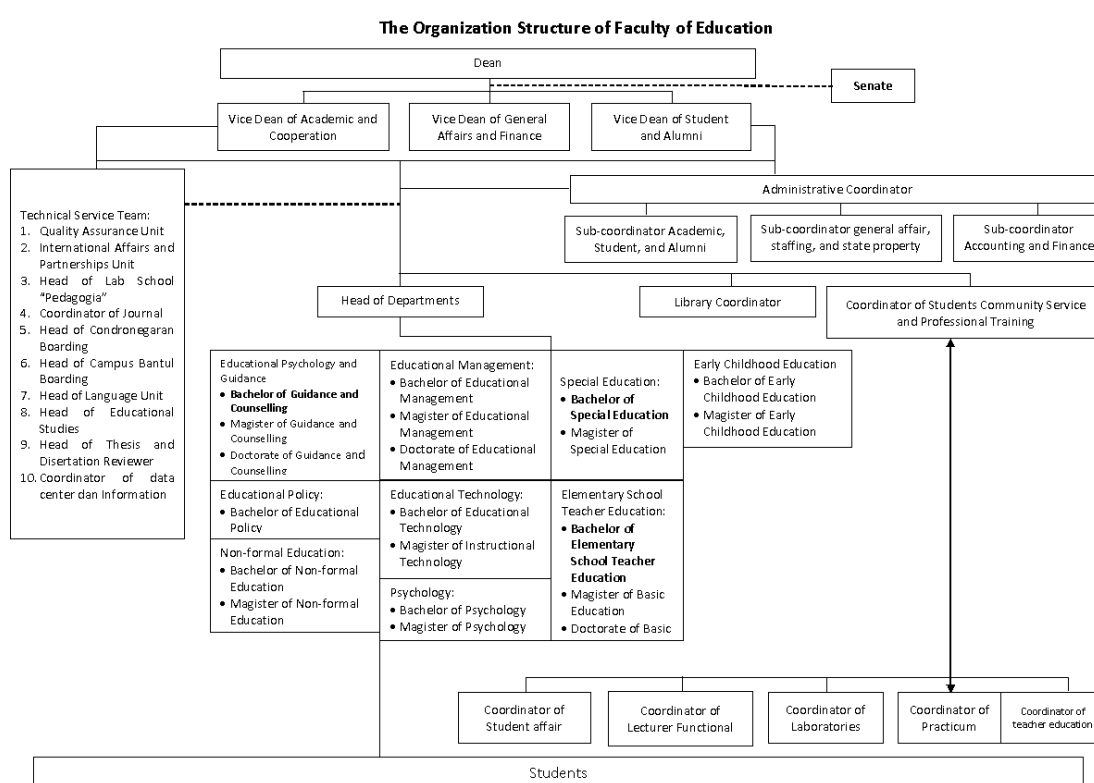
The Organization Structure of Faculty of Education

Dean

Senate

Vice Dean of Academic and Cooperation

Vice Dean of General Affairs and Finance

Vice Dean of Student and Alumni

Technical Service Team:
1. Quality Assurance Unit
2. International Affairs and Partnerships Unit
3. Head of Lab School "Pedagogia"
4. Coordinator of Journal
5. Head of Condronegaran Boarding
6. Head of Campus Bantul Boarding
7. Head of Language Unit
8. Head of Educational Studies
9. Head of Thesis and Disertation Reviewer
10. Coordinator of data center dan Information

Administrative Coordinator

Sub-coordinator Academic, Student, and Alumni

Sub-coordinator general affair, staffing, and state property

Sub-coordinator Accounting and Finance

Head of Departments

Library Coordinator

Coordinator of Students Community Service and Professional Training

Educational Psychology and Guidance
• Bachelor of Guidance and Counselling
• Magister of Guidance and Counselling
• Doctorate of Guidance and Counselling

Educational Management:
• Bachelor of Educational Management
• Magister of Educational Management
• Doctorate of Educational Management

Special Education:
• Bachelor of Special Education
• Magister of Special Education

Early Childhood Education
• Bachelor of Early Childhood Education
• Magister of Early Childhood Education

Educational Policy:
• Bachelor of Educational Policy

Educational Technology:
• Bachelor of Educational Technology
• Magister of Instructional Technology

Elementary School Teacher Education:
• Bachelor of Elementary School Teacher Education
• Magister of Basic Education
• Doctorate of Basic

Non-formal Education:
• Bachelor of Non-formal Education
• Magister of Non-formal Education

Psychology:
• Bachelor of Psychology
• Magister of Psychology

Coordinator of Student affair

Coordinator of Lecturer Functional

Coordinator of Laboratories

Coordinator of Practicum

Coordinator of teacher education

Students